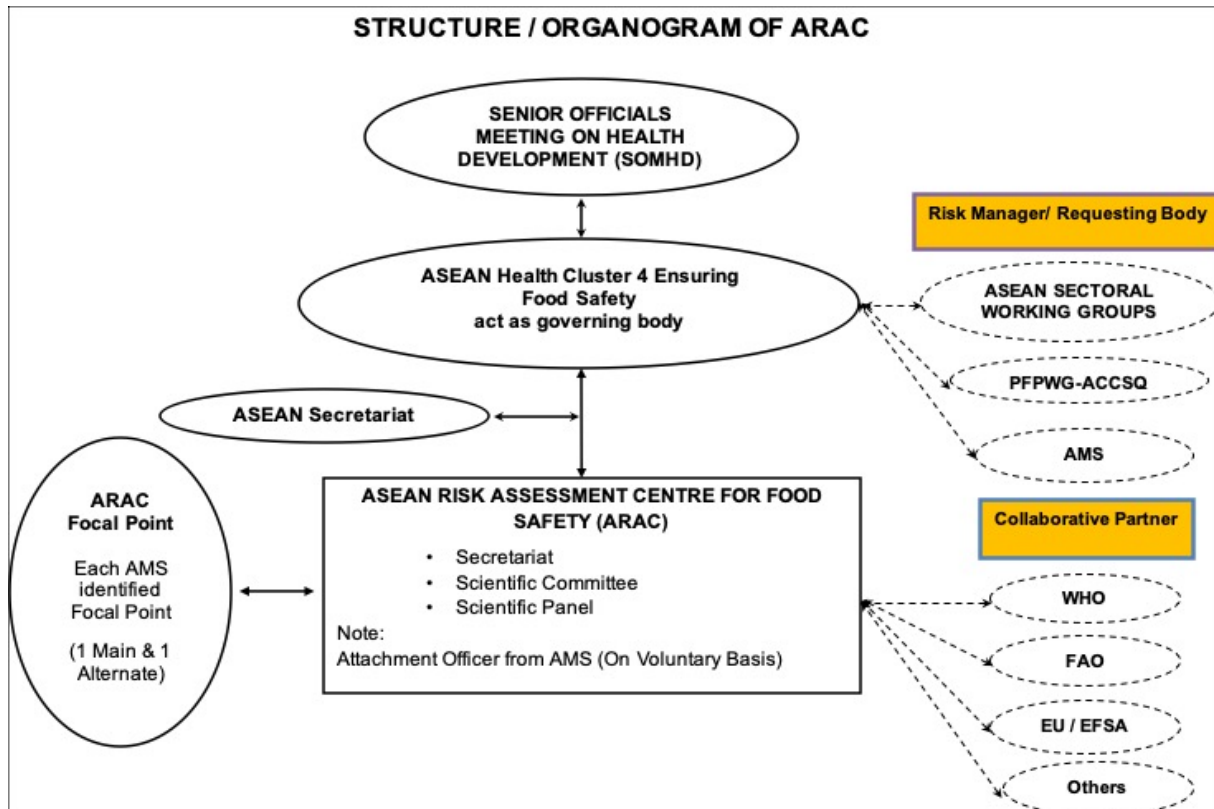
STRUCTURE / ORGANOGRAM OF ARAC

SENIOR OFFICIALS MEETING ON HEALTH DEVELOPMENT (SOMHD)

Risk Manager/ Requesting Body

ASEAN Health Cluster 4 Ensuring Food Safety act as governing body

ASEAN SECTORAL WORKING GROUPS

PFPWG-ACCSQ

ASEAN Secretariat

AMS

ARAC Focal Point

Each AMS identified Focal Point

(1 Main & 1 Alternate)

ASEAN RISK ASSESSMENT CENTRE FOR FOOD SAFETY (ARAC)

• Secretariat
• Scientific Committee
• Scientific Panel

Note:
Attachment Officer from AMS (On Voluntary Basis)

Collaborative Partner

WHO

FAO

EU / EFSA

Others